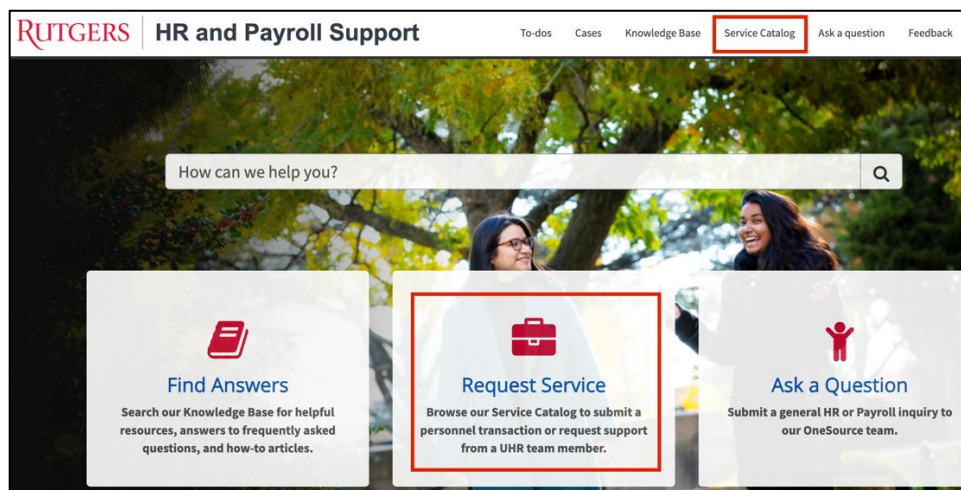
RUTGERS | HR and Payroll Support

To-dos Cases Knowledge Base Service Catalog Ask a question Feedback

How can we help you?

Find Answers
Search our Knowledge Base for helpful resources, answers to frequently asked questions, and how-to articles.

Request Service
Browse our Service Catalog to submit a personnel transaction or request support from a UHR team member.

Ask a Question
Submit a general HR or Payroll inquiry to our OneSource team.